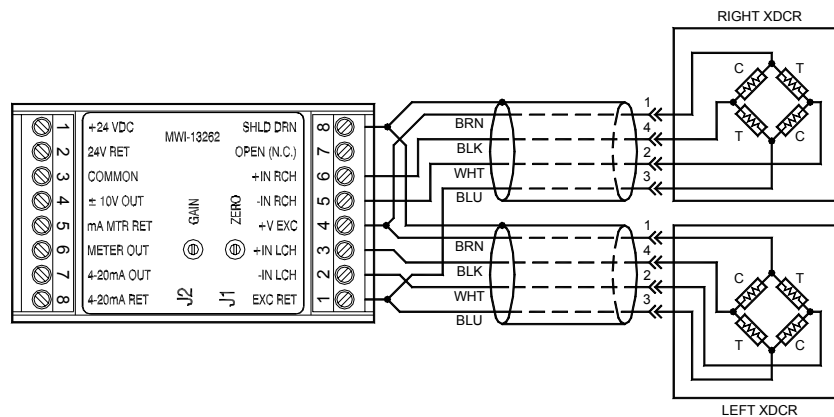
RIGHT XDCR

1
2
3
4
5
6
7
8

+24 VDC
24V RET
COMMON
± 10V OUT
mA MTR RET
METER OUT
4-20mA OUT
4-20mA RET

MWI-13262

GAIN
ZERO

J2
J1

SHLD DRN
OPEN (N.C.)
+IN RCH
-IN RCH
+V EXC
+IN LCH
-IN LCH
EXC RET

8
7
6
5
4
3
2
1

BRN
BLK
WHT
BLU

1
4
2
3

C
T
T
C

BRN
BLK
WHT
BLU

1
4
2
3

C
T
T
C

LEFT XDCR